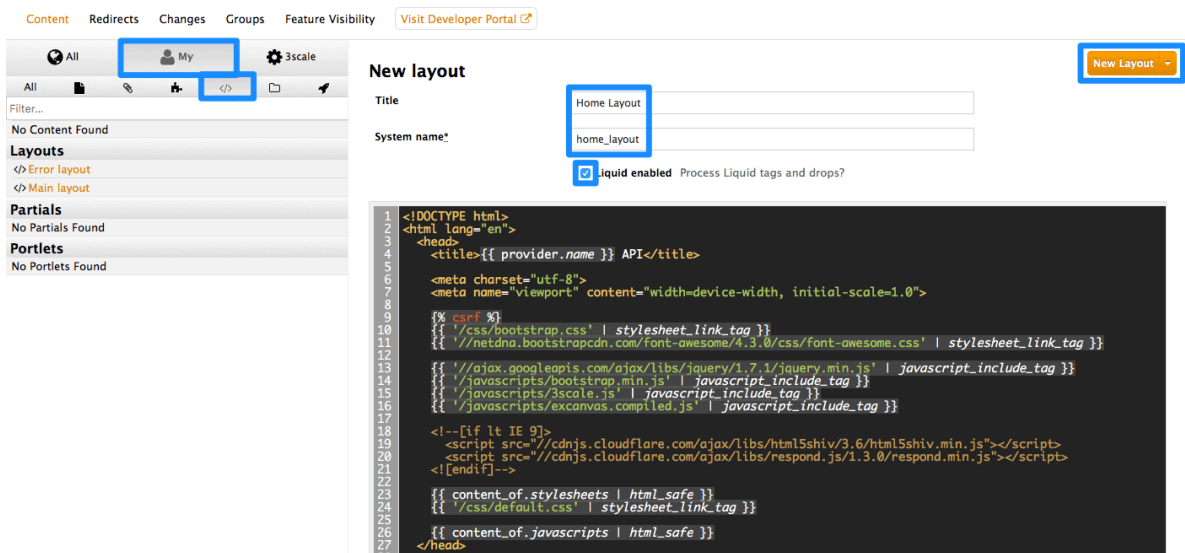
Content Redirects Changes Groups Feature Visibility Visit Developer Portal

All My 3scale

All </>

Filter...

No Content Found

Layouts

</> Error layout

</> Main layout

Partials

No Partials Found

Portlets

No Portlets Found

New layout

New Layout

Title Home Layout

System name* home_layout

Liquid enabled Process Liquid tags and drops?

1 <!DOCTYPE html>
2 <html lang="en">
3 <head>
4 <title>{{ provider.name }} API</title>
5
6 <meta charset="utf-8">
7 <meta name="viewport" content="width=device-width, initial-scale=1.0">
8
9 {% csrf %}
10 {{ '/css/bootstrap.css' | stylesheet_link_tag }}
11 {{ '//netdna.bootstrapcdn.com/font-awesome/4.3.0/css/font-awesome.css' | stylesheet_link_tag }}
12
13 {{ '//ajax.googleapis.com/ajax/libs/jquery/1.7.1/jquery.min.js' | javascript_include_tag }}
14 {{ '/javascripts/bootstrap.min.js' | javascript_include_tag }}
15 {{ '/javascripts/3scale.js' | javascript_include_tag }}
16 {{ '/javascripts/excanvas.compiled.js' | javascript_include_tag }}
17
18 <!--[if lt IE 9]>
19 <script src="//cdnjs.cloudflare.com/ajax/libs/html5shiv/3.6/html5shiv.min.js"></script>
20 <script src="//cdnjs.cloudflare.com/ajax/libs/respond.js/1.3.0/respond.min.js"></script>
21 <![endif]-->
22
23 {{ content_of.stylesheets | html_safe }}
24 {{ '/css/default.css' | stylesheet_link_tag }}
25
26 {{ content_of.javascripts | html_safe }}
27 </head>